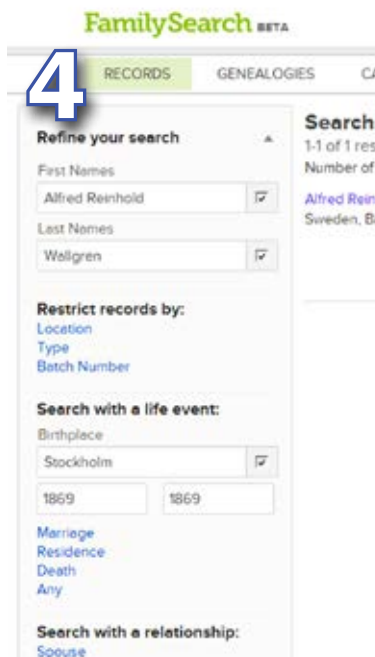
FamilySearch BETA

4

RECORDS GENEALOGIES CA

Refine your search

First Names

Alfred Reinhold

Last Names

Wallgren

Restrict records by:

Location

Type

Batch Number

Search with a life event:

Birthplace

Stockholm

1869 1869

Marriage

Residence

Death

Any

Search with a relationship:

Spouse

Search

1-1 of 1 res

Number of

Alfred Rein

Sweden, B